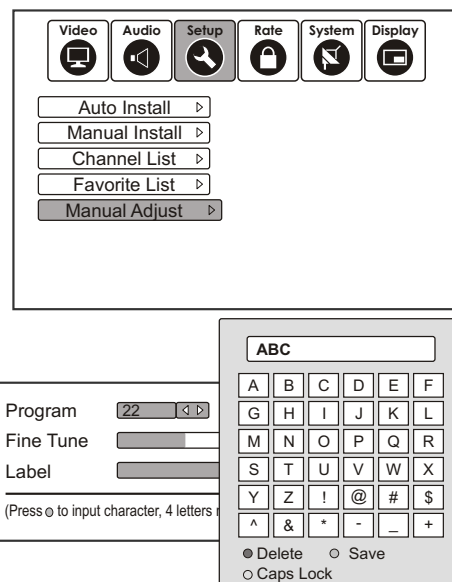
Video Audio Setup Rate System Display

Auto Install
Manual Install
Channel List
Favorite List
Manual Adjust

Program 22
Fine Tune
Label

(Press ○ to input character, 4 letters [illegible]

ABC

| A | B | C | D | E | F |
|---|---|---|---|---|---|
| G | H | I | J | K | L |
| M | N | O | P | Q | R |
| S | T | U | V | W | X |
| Y | Z | ! | @ | # | $ |
| ^ | & | * | - | _ | + |

● Delete ○ Save
○ Caps Lock